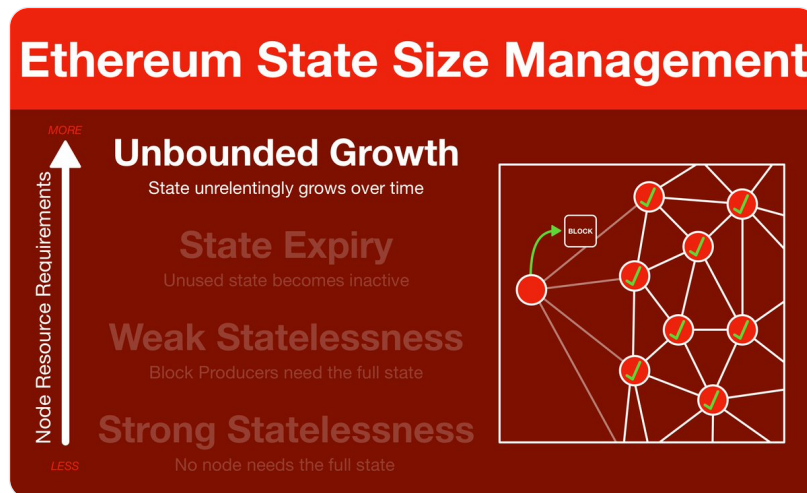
Ethereum State Size Management

MORE

Node Resource Requirements

LESS

Unbounded Growth

State unrelentingly grows over time

State Expiry

Unused state becomes inactive

Weak Statelessness

Block Producers need the full state

Strong Statelessness

No node needs the full state

BLOCK